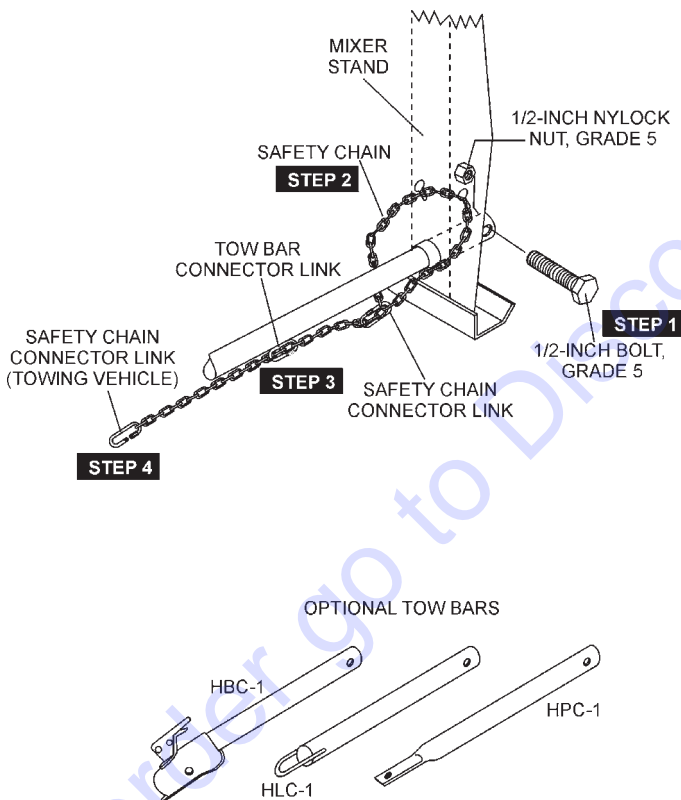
MIXER STAND

1/2-INCH NYLOCK NUT, GRADE 5

SAFETY CHAIN

STEP 2

TOW BAR CONNECTOR LINK

STEP 1

1/2-INCH BOLT, GRADE 5

SAFETY CHAIN CONNECTOR LINK (TOWING VEHICLE)

STEP 3

SAFETY CHAIN CONNECTOR LINK

STEP 4

OPTIONAL TOW BARS

HBC-1

HPC-1

HLC-1

Order go to Direct